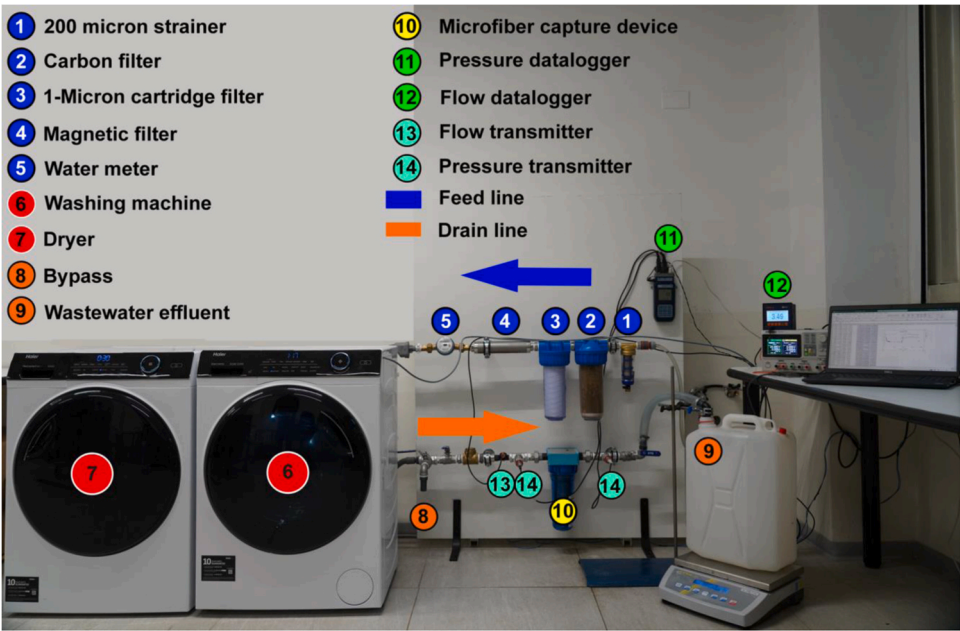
1 200 micron strainer
2 Carbon filter
3 1-Micron cartridge filter
4 Magnetic filter
5 Water meter
6 Washing machine
7 Dryer
8 Bypass
9 Wastewater effluent

10 Microfiber capture device
11 Pressure datalogger
12 Flow datalogger
13 Flow transmitter
14 Pressure transmitter
Feed line
Drain line

11
12
5 4 3 2 1
7
6
9
13 14 14
10
8